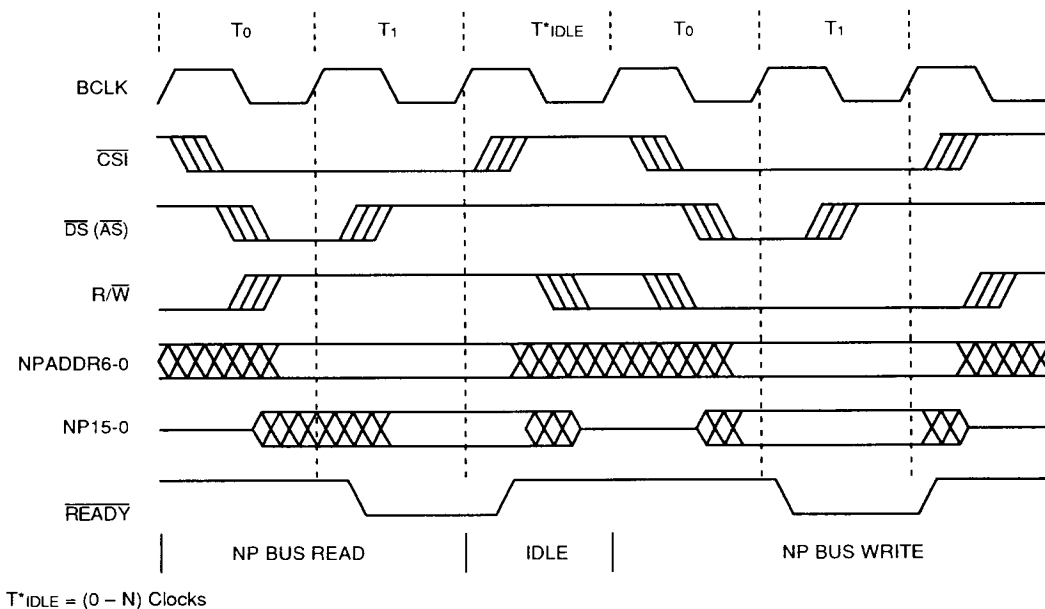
$T_0$ $T_1$ $T^*_{IDLE}$ $T_0$ $T_1$

BCLK

$\overline{CSI}$

$\overline{DS}$ ($\overline{AS}$)

R/$\overline{W}$

NPADDR6-0

NP15-0

$\overline{READY}$

NP BUS READ IDLE NP BUS WRITE

$T^*_{IDLE}$ = (0 – N) Clocks